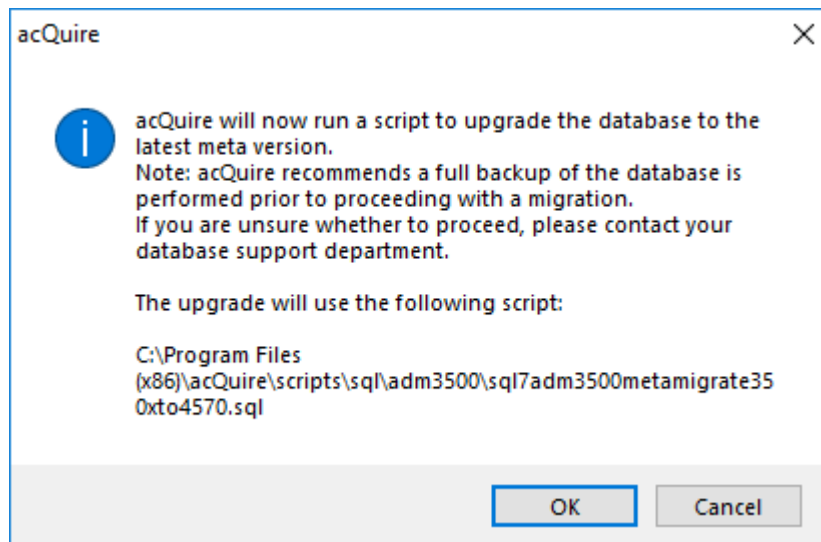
acQuire

acQuire will now run a script to upgrade the database to the latest meta version.
Note: acQuire recommends a full backup of the database is performed prior to proceeding with a migration.
If you are unsure whether to proceed, please contact your database support department.

The upgrade will use the following script:

C:\Program Files (x86)\acQuire\scripts\sql\adm3500\sql7adm3500metamigrate350xto4570.sql

OK

Cancel